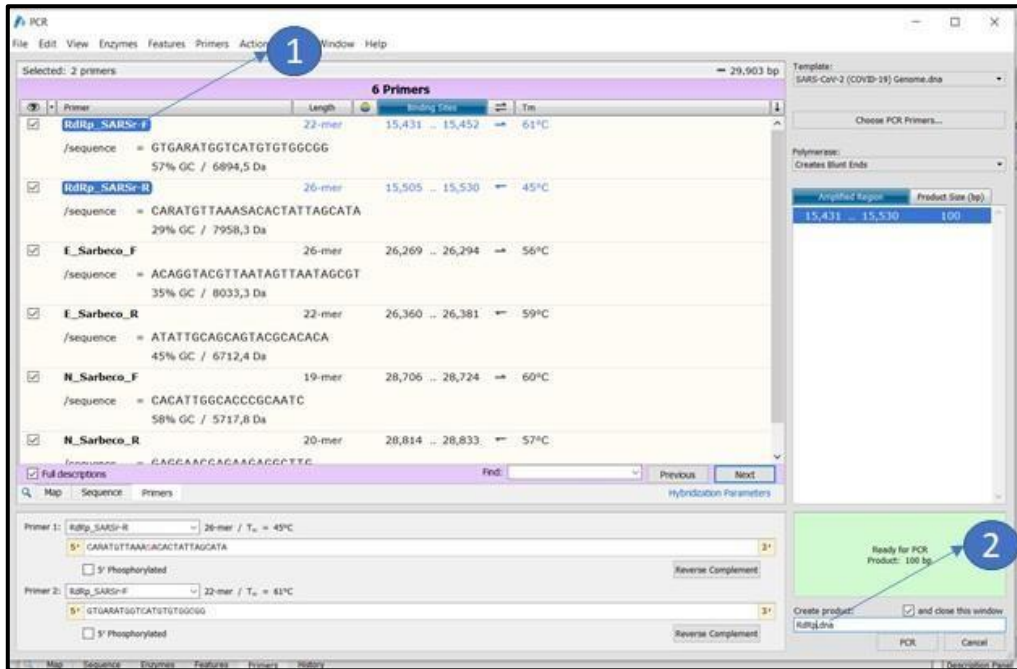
PCR

File Edit View Enzymes Features Primers Actions 1 Window Help

Selected: 2 primers

= 29,903 bp

6 Primers

| | Primer | Length | | Binding Sites | | Tm |
|---|---|---|---|---|---|---|
| ☑ | RdRp_SARSr-F | 22-mer | | 15,431 .. 15,452 | → | 61°C |
| | /sequence = GTGARATGGTCATGTGTGGCGG 57% GC / 6894,5 Da | | | | | |
| ☑ | RdRp_SARSr-R | 26-mer | | 15,505 .. 15,530 | ← | 45°C |
| | /sequence = CARATGTTAAASACACTATTAGCATA 29% GC / 7958,3 Da | | | | | |
| ☑ | E_Sarbeco_F | 26-mer | | 26,269 .. 26,294 | → | 56°C |
| | /sequence = ACAGGTACGTTAATAGTTAATAGCGT 35% GC / 8033,3 Da | | | | | |
| ☑ | E_Sarbeco_R | 22-mer | | 26,360 .. 26,381 | ← | 59°C |
| | /sequence = ATATTGCAGCAGTACGCACACA 45% GC / 6712,4 Da | | | | | |
| ☑ | N_Sarbeco_F | 19-mer | | 28,706 .. 28,724 | → | 60°C |
| | /sequence = CACATTGGCACCCGCAATC 58% GC / 5717,8 Da | | | | | |
| ☑ | N_Sarbeco_R | 20-mer | | 28,814 .. 28,833 | ← | 57°C |

☑ Full descriptions Find: Previous Next

Map Sequence Primers Hybridization Parameters

Primer 1: RdRp_SARSr-R 26-mer / $T_m$ = 45°C
5' CARATGTTAAASACACTATTAGCATA 3'
☐ 5' Phosphorylated Reverse Complement

Primer 2: RdRp_SARSr-F 22-mer / $T_m$ = 61°C
5' GTGARATGGTCATGTGTGGCGG 3'
☐ 5' Phosphorylated Reverse Complement

Template:
SARS-CoV-2 (COVID-19) Genome.dna

Choose PCR Primers...

Polymerase:
Creates Blunt Ends

Amplified Region | Product Size (bp)
15,431 .. 15,530 | 100

Ready for PCR
Product: 100 bp

2

Create product: ☑ and close this window
RdRp.dna

PCR Cancel

Map Sequence Enzymes Features Primers History Description Panel